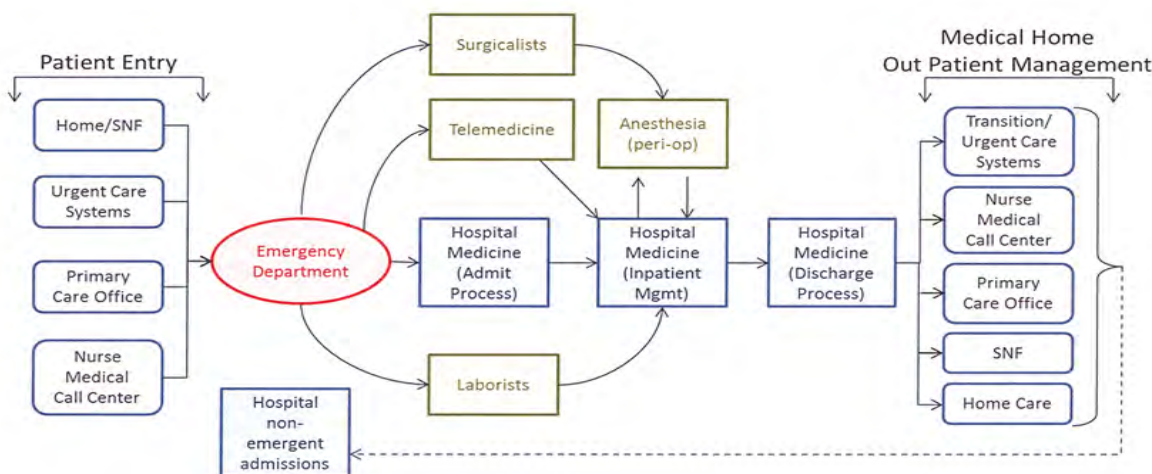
Patient Entry

Home/SNF

Urgent Care Systems

Primary Care Office

Nurse Medical Call Center

Emergency Department

Surgicalists

Telemedicine

Anesthesia (peri-op)

Hospital Medicine (Admit Process)

Hospital Medicine (Inpatient Mgmt)

Hospital Medicine (Discharge Process)

Laborists

Hospital non-emergent admissions

Medical Home Out Patient Management

Transition/ Urgent Care Systems

Nurse Medical Call Center

Primary Care Office

SNF

Home Care